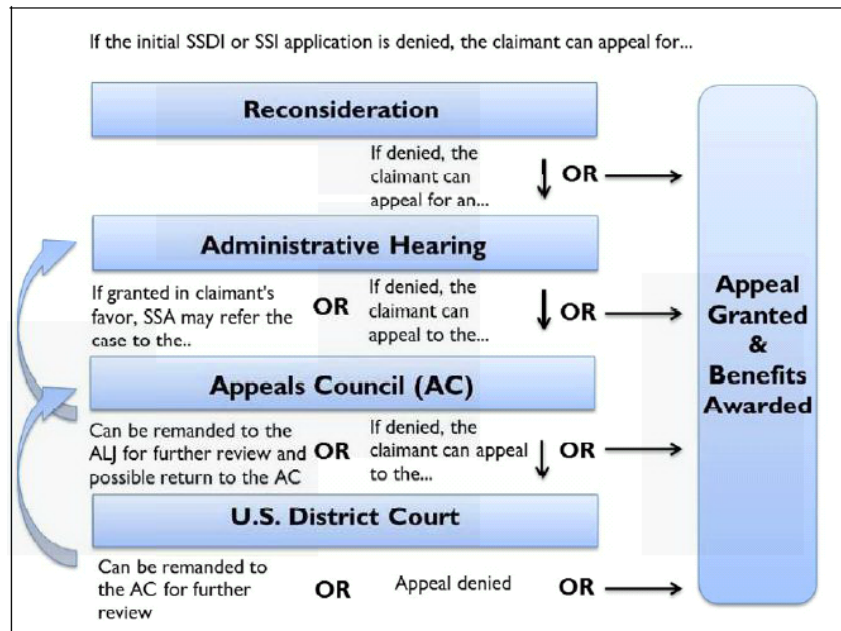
If the initial SSDI or SSI application is denied, the claimant can appeal for...

Reconsideration

If denied, the claimant can appeal for an...

OR

Administrative Hearing

If granted in claimant's favor, SSA may refer the case to the..

OR

If denied, the claimant can appeal to the...

OR

Appeals Council (AC)

Can be remanded to the ALJ for further review and possible return to the AC

OR

If denied, the claimant can appeal to the...

OR

U.S. District Court

Can be remanded to the AC for further review

OR

Appeal denied

OR

Appeal Granted & Benefits Awarded